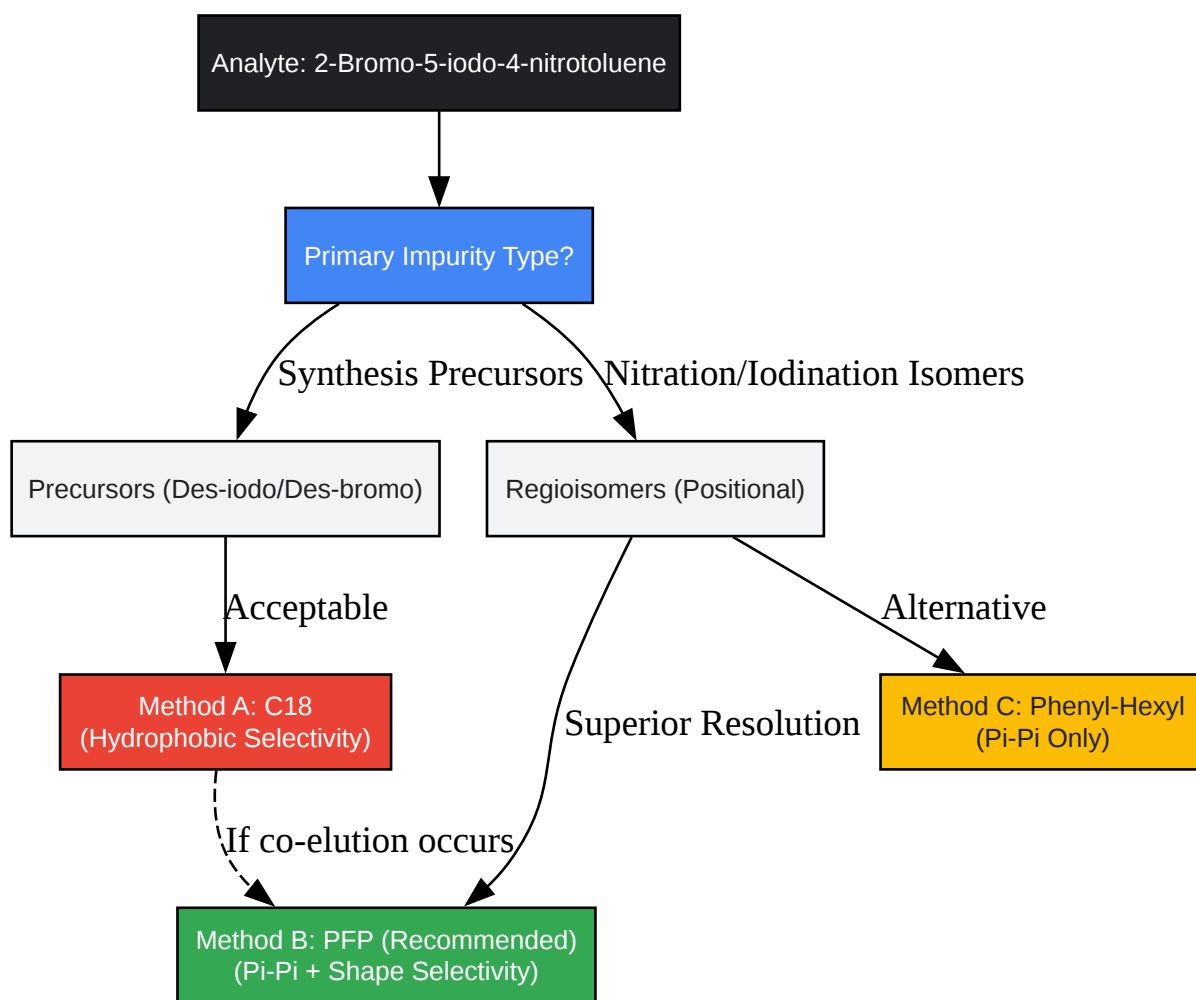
Analyte: 2-Bromo-5-iodo-4-nitrotoluene

Primary Impurity Type?

Synthesis Precursors

Nitration/Iodination Isomers

Precursors (Des-iodo/Des-bromo)

Regioisomers (Positional)

Acceptable

Alternative

Method A: C18
(Hydrophobic Selectivity)

Superior Resolution

Method C: Phenyl-Hexyl
(Pi-Pi Only)

If co-elution occurs

Method B: PFP (Recommended)
(Pi-Pi + Shape Selectivity)